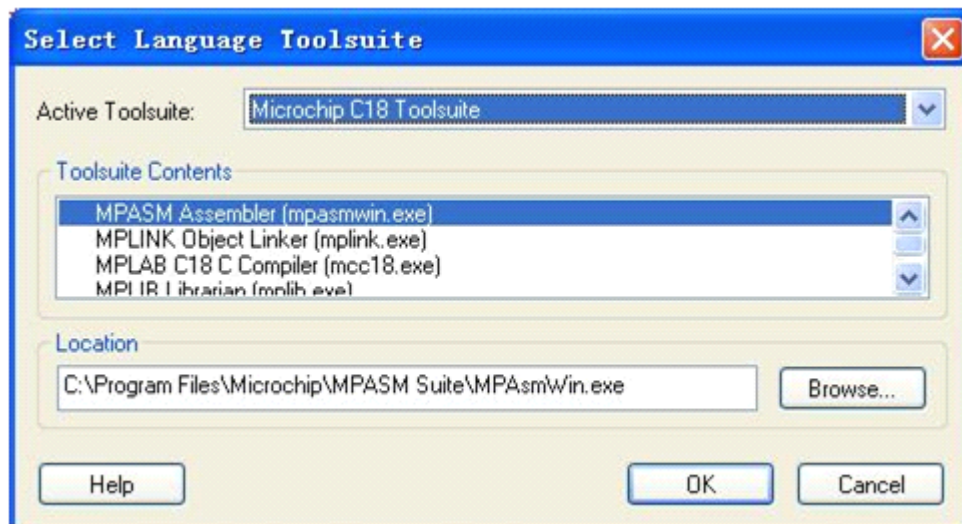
Select Language Toolsuite

Active Toolsuite: Microchip C18 Toolsuite

Toolsuite Contents

MPASM Assembler (mpasmwin.exe)
MPLINK Object Linker (mplink.exe)
MPLAB C18 C Compiler (mcc18.exe)
MPLIB Librarian (mplib.exe)

Location

C:\Program Files\Microchip\MPASM Suite\MPAsmWin.exe

Browse...

Help

OK

Cancel